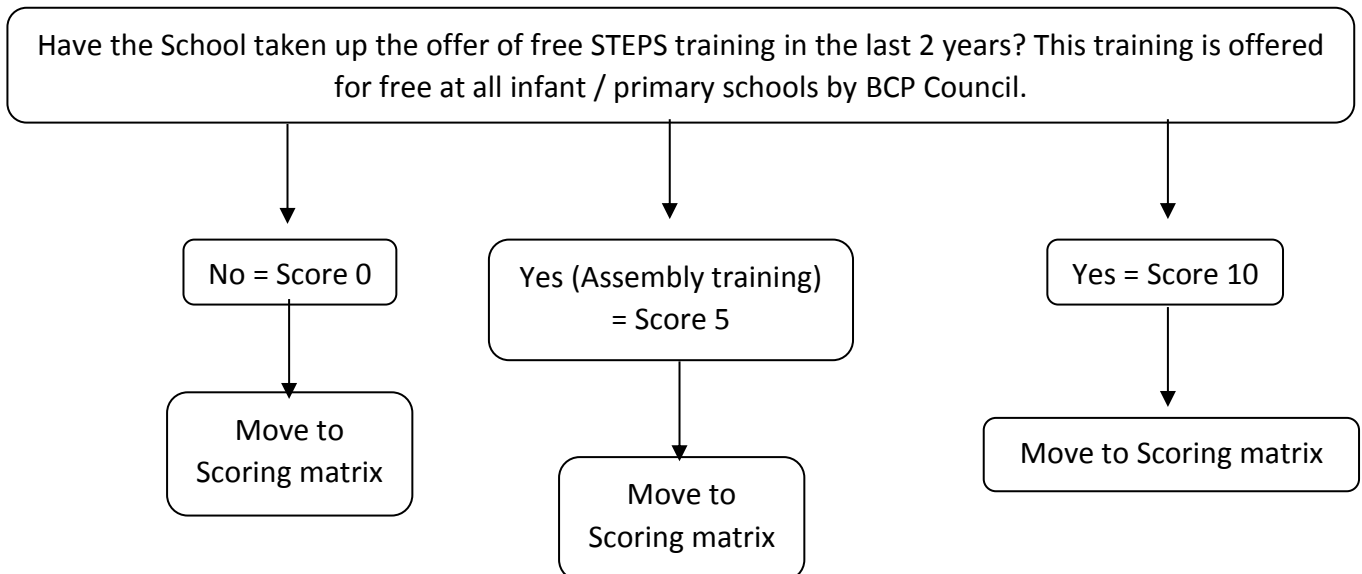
Have the School taken up the offer of free STEPS training in the last 2 years? This training is offered for free at all infant / primary schools by BCP Council.

No = Score 0

Move to Scoring matrix

Yes (Assembly training) = Score 5

Move to Scoring matrix

Yes = Score 10

Move to Scoring matrix